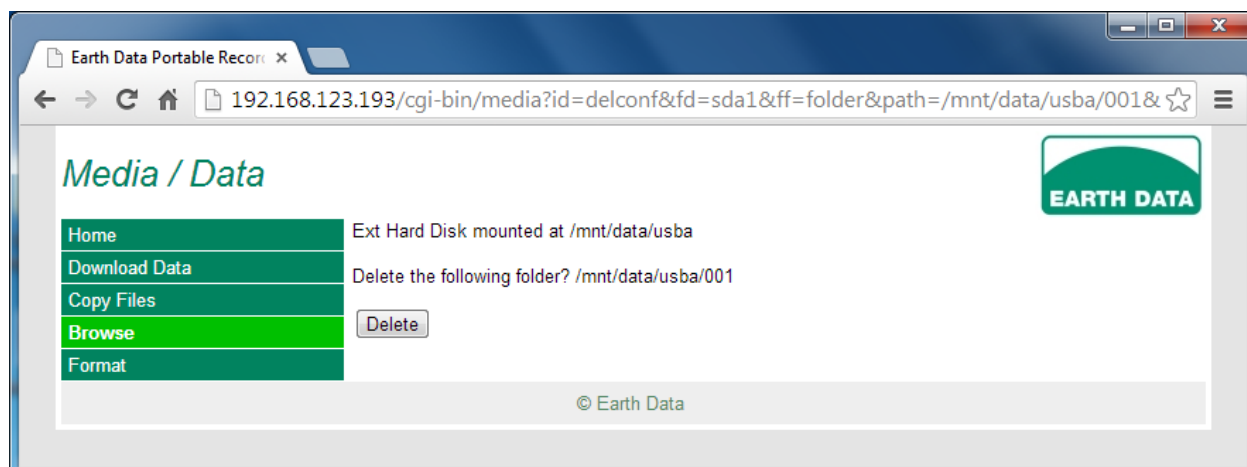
Earth Data Portable Recor

192.168.123.193/cgi-bin/media?id=delconf&fd=sda1&ff=folder&path=/mnt/data/usba/001&

Media / Data

EARTH DATA

Home
Download Data
Copy Files
Browse
Format

Ext Hard Disk mounted at /mnt/data/usba

Delete the following folder? /mnt/data/usba/001

Delete

© Earth Data